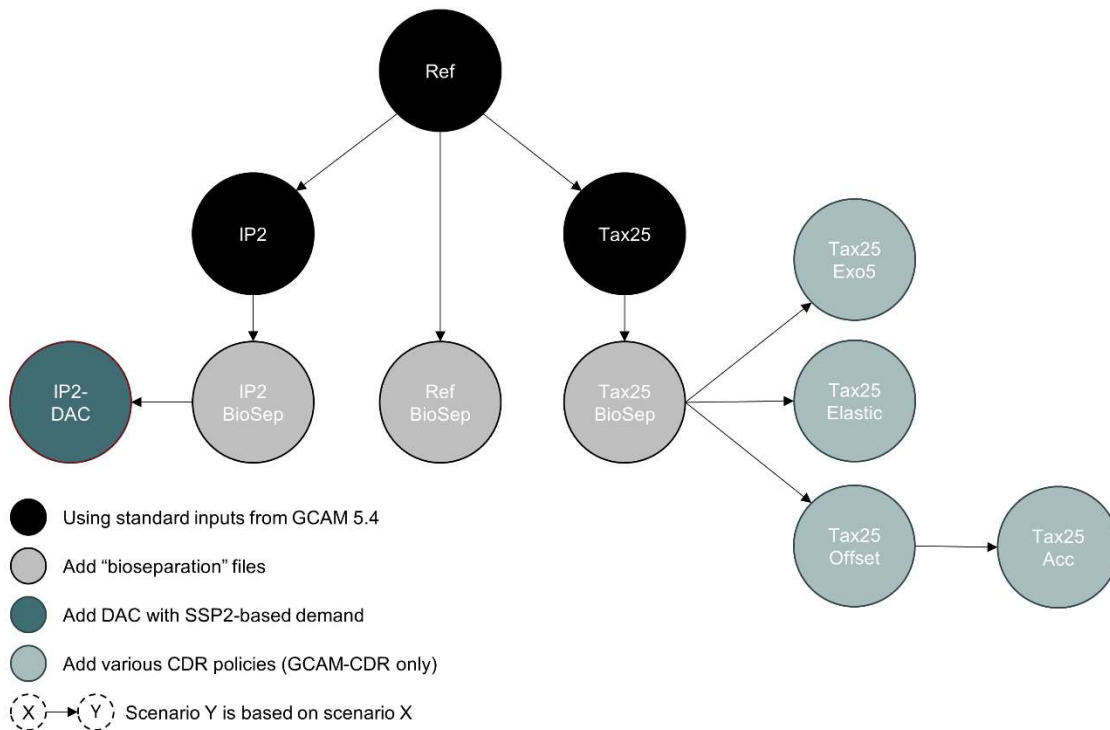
Ref

IP2

Tax25

Tax25 Exo5

IP2-DAC

IP2 BioSep

Ref BioSep

Tax25 BioSep

Tax25 Elastic

Tax25 Offset

Tax25 Acc

Using standard inputs from GCAM 5.4

Add “bioseparation” files

Add DAC with SSP2-based demand

Add various CDR policies (GCAM-CDR only)

X Y Scenario Y is based on scenario X